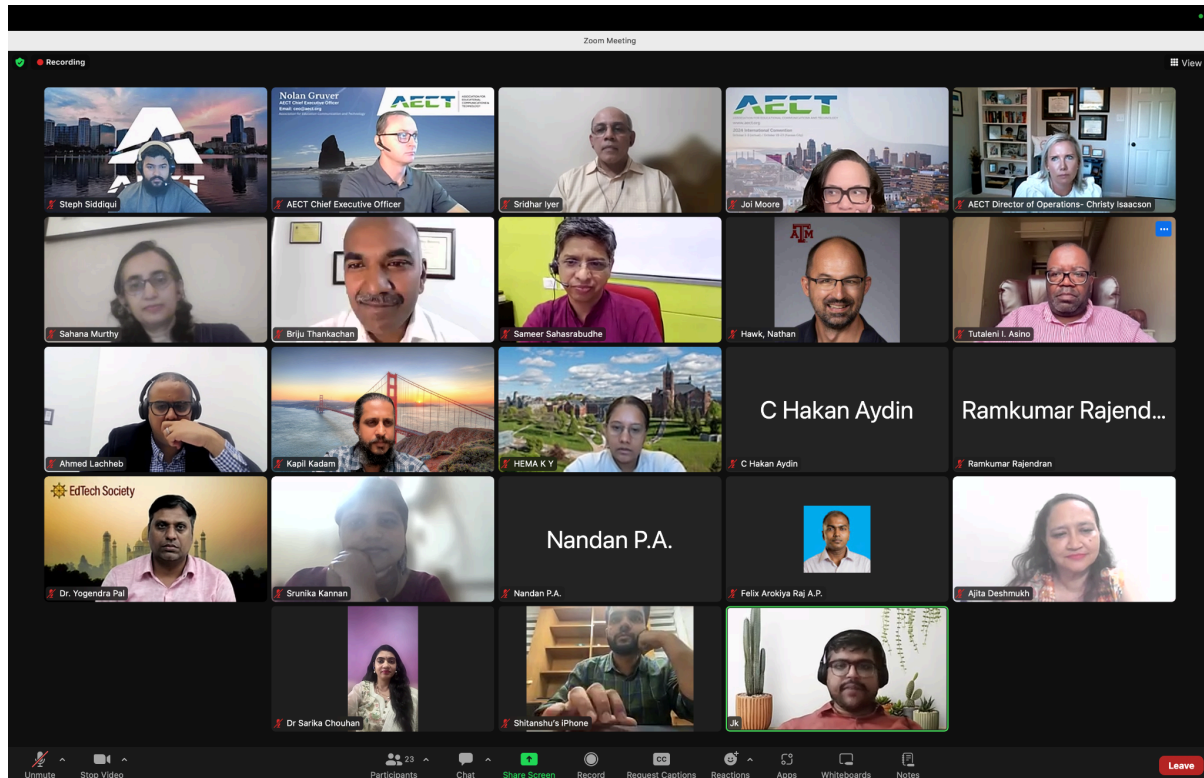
Zoom Meeting

Recording

View

Nolan Gruver
AECT Chief Executive Officer
Email: ceo@aect.org
Association for Educational Communications and Technology

AECT

Steph Siddiqui

AECT Chief Executive Officer

Sridhar Iyer

AECT
2024 International Convention

Joi Moore

AECT Director of Operations- Christy Isaacson

Sahana Murthy

Briju Thankachan

Sameer Sahasrabudhe

Hawk, Nathan

Tutaleni I. Asino

Ahmed Lachheb

Kapil Kadam

HEMA K Y

C Hakan Aydin

C Hakan Aydin

Ramkumar Rajend...

Ramkumar Rajendran

EdTech Society

Dr. Yogendra Pal

Srunika Kannan

Nandan P.A.

Nandan P.A.

Felix Arokiya Raj A.P.

Ajita Deshmukh

Dr Sarika Chouhan

Shitanshu's iPhone

Jk

Unmute

Stop Video

23

Participants

Chat

Share Screen

Record

Request Captions

Reactions

Apps

Whiteboards

Notes

Leave